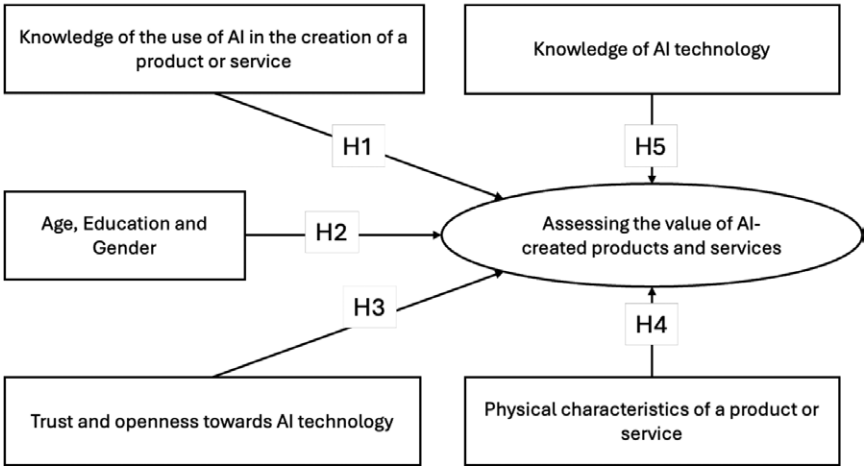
Knowledge of the use of AI in the creation of a product or service

Knowledge of AI technology

H1

H5

Age, Education and Gender

H2

Assessing the value of AI-created products and services

H3

H4

Trust and openness towards AI technology

Physical characteristics of a product or service